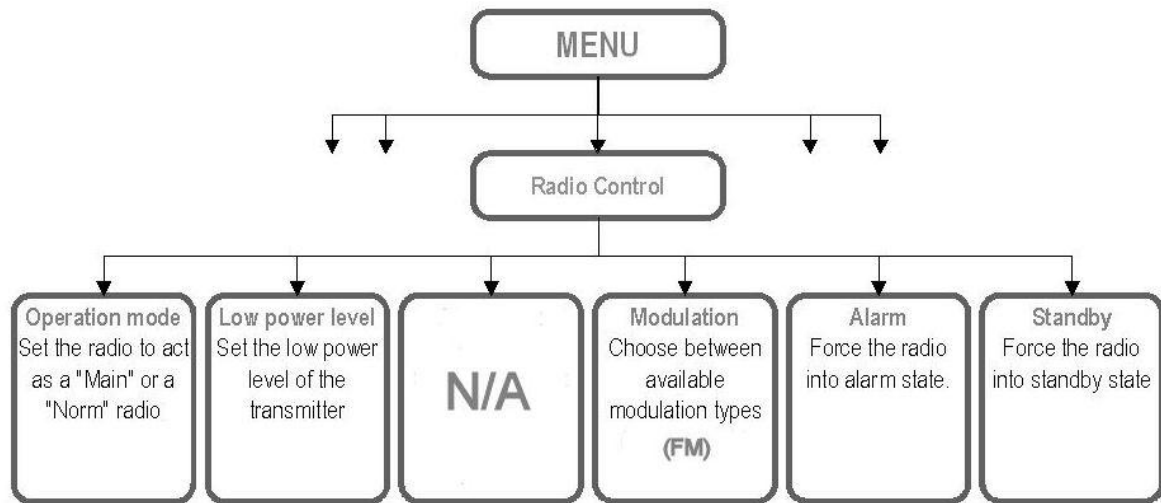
MENU

Radio Control

Operation mode
Set the radio to act as a "Main" or a "Norm" radio

Low power level
Set the low power level of the transmitter

N/A

Modulation
Choose between available modulation types
(FM)

Alarm
Force the radio into alarm state.

Standby
Force the radio into standby state